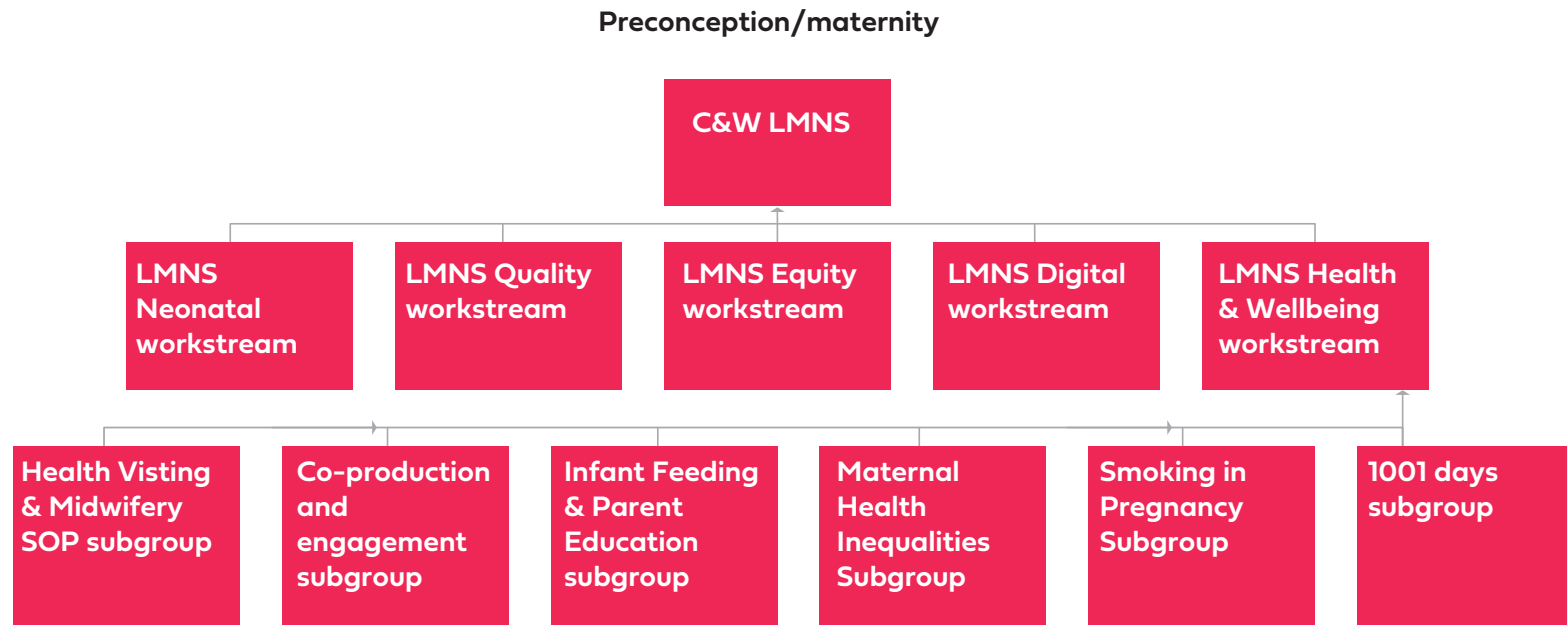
Preconception/maternity

C&W LMNS

LMNS Neonatal workstream

LMNS Quality workstream

LMNS Equity workstream

LMNS Digital workstream

LMNS Health & Wellbeing workstream

Health Visting & Midwifery SOP subgroup

Co-production and engagement subgroup

Infant Feeding & Parent Education subgroup

Maternal Health Inequalities Subgroup

Smoking in Pregnancy Subgroup

1001 days subgroup